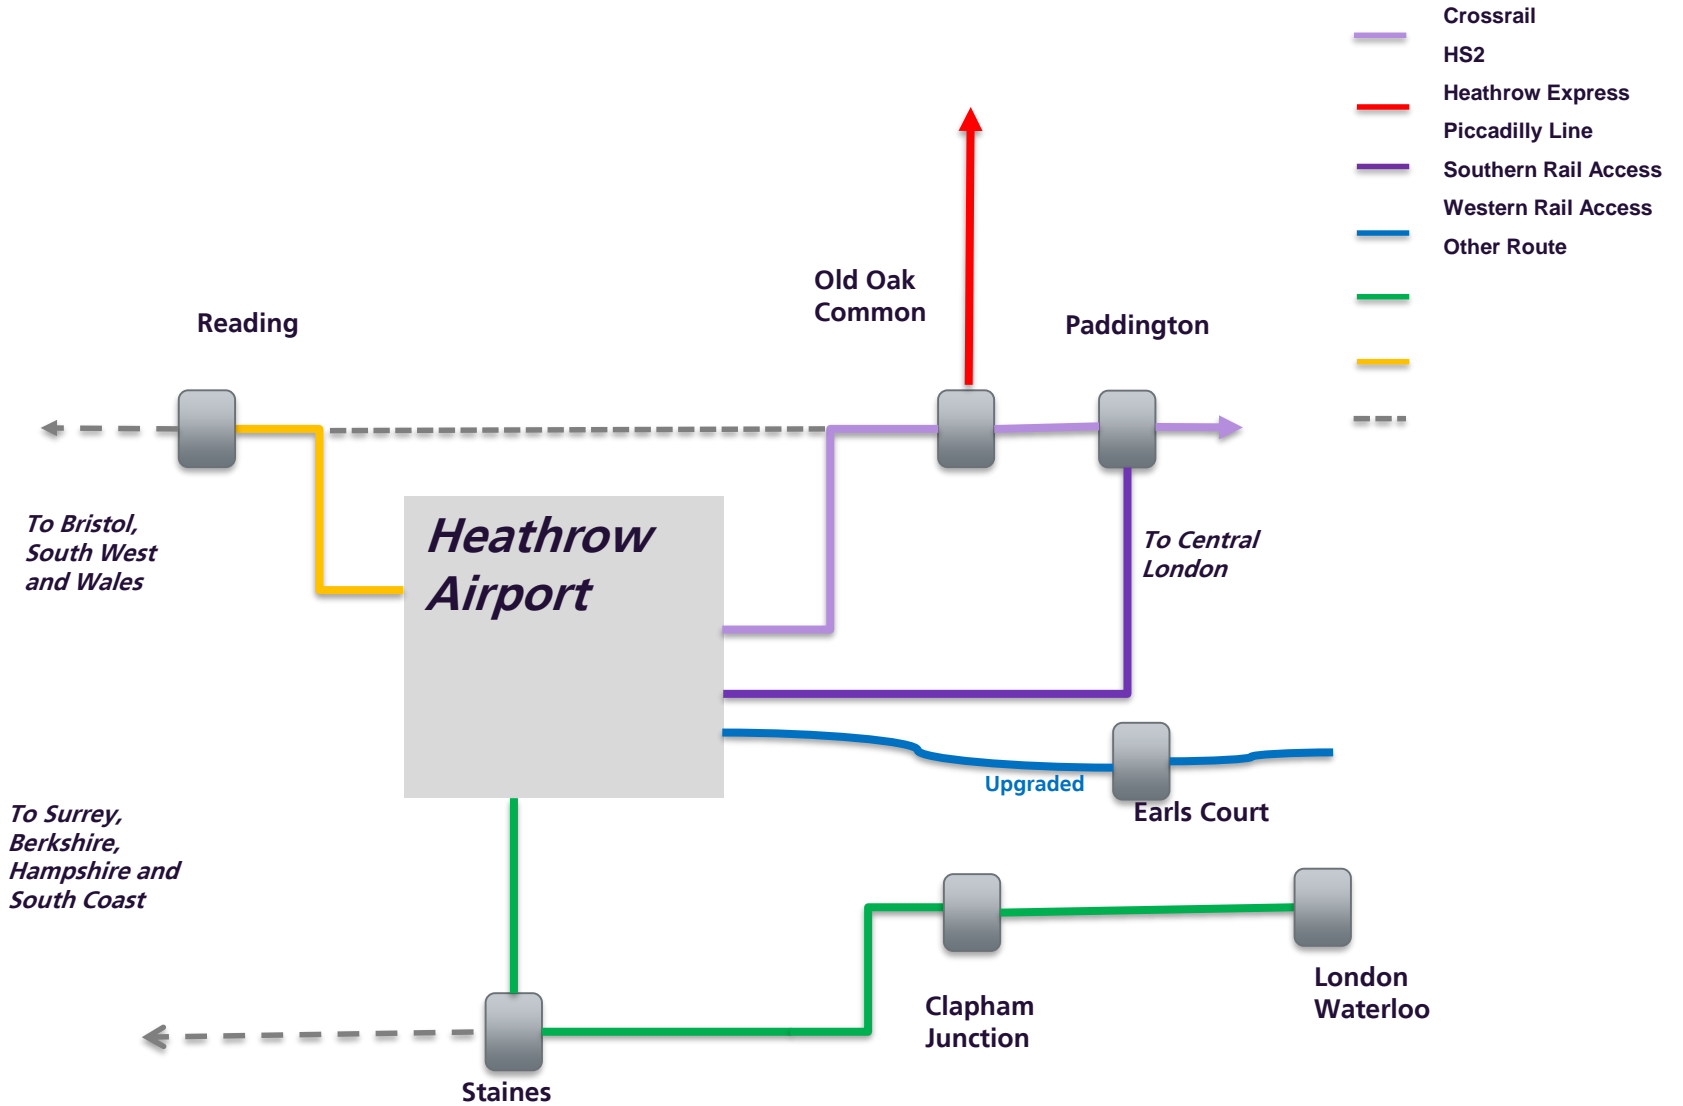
Crossrail
HS2
Heathrow Express
Piccadilly Line
Southern Rail Access
Western Rail Access
Other Route

Old Oak Common

Reading

Paddington

To Bristol, South West and Wales

Heathrow Airport

To Central London

Upgraded

Earls Court

To Surrey, Berkshire, Hampshire and South Coast

Clapham Junction

London Waterloo

Staines